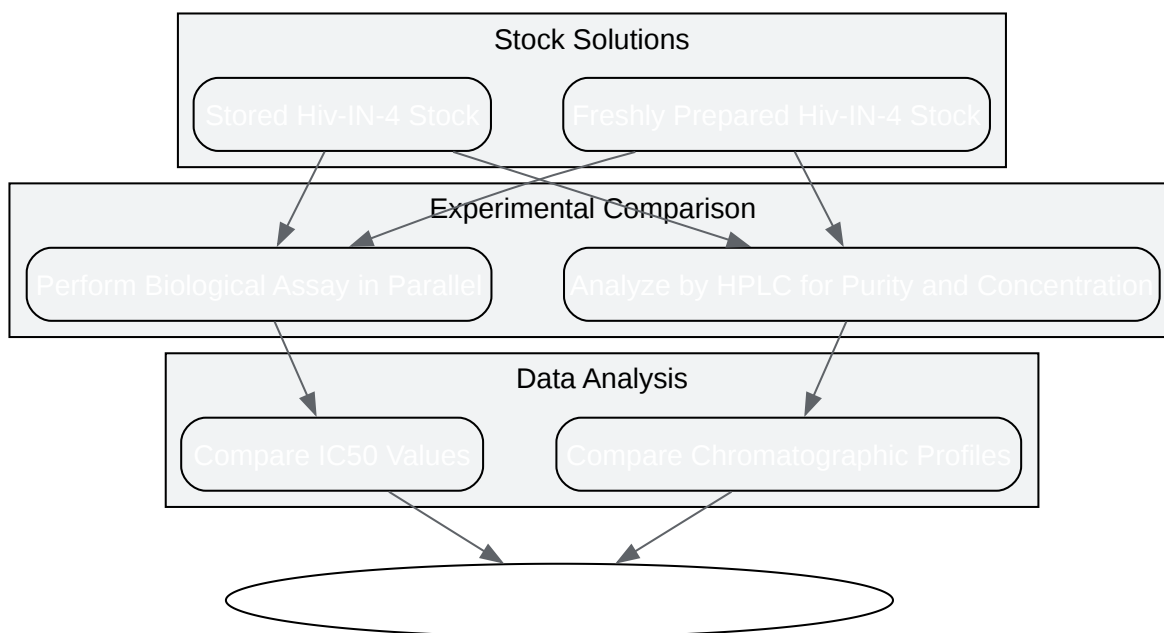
Stock Solutions

Stored Hiv-IN-4 Stock

Freshly Prepared Hiv-IN-4 Stock

Experimental Comparison

Perform Biological Assay in Parallel

Analyze by HPLC for Purity and Concentration

Data Analysis

Compare IC50 Values

Compare Chromatographic Profiles